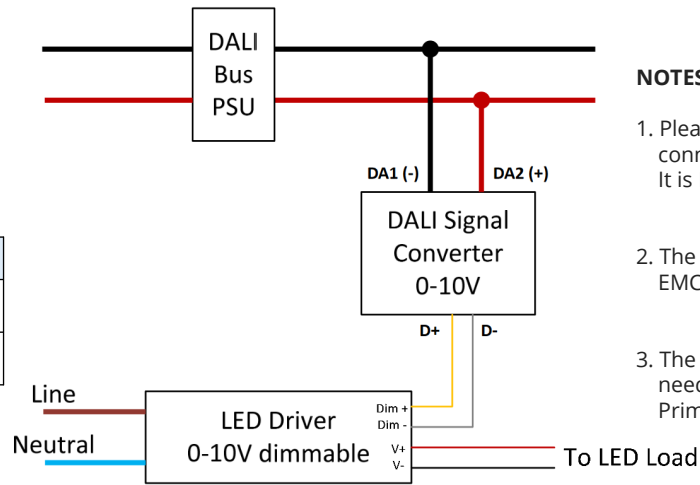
DALI Bus PSU

DA1 (-)

DA2 (+)

DALI Signal Converter 0-10V

D+

D-

Line

Neutral

LED Driver 0-10V dimmable

Dim +

Dim -

V+

V-

To LED Load

NOTES

1. Plea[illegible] conn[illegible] It is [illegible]

2. The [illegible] EMC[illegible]

3. The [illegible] need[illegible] Prim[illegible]